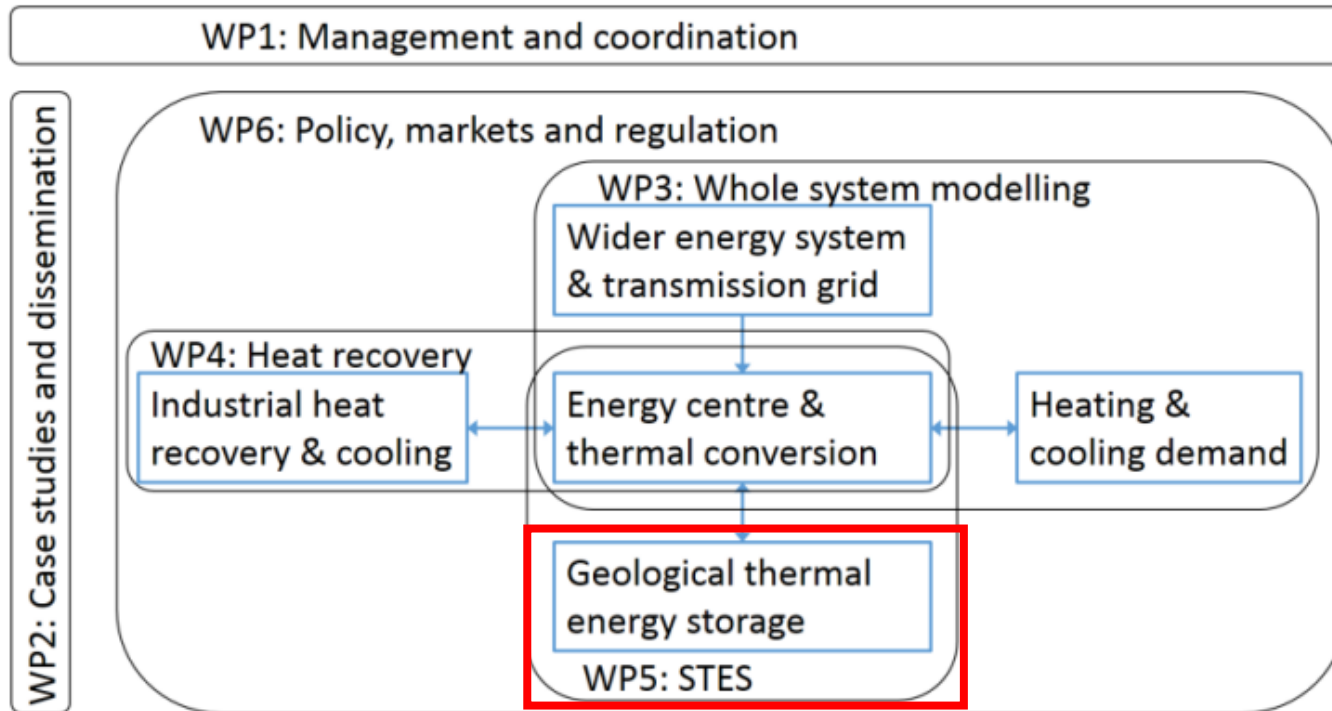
WP1: Management and coordination

WP2: Case studies and dissemination

WP6: Policy, markets and regulation

WP3: Whole system modelling

Wider energy system & transmission grid

WP4: Heat recovery

Industrial heat recovery & cooling

Energy centre & thermal conversion

Heating & cooling demand

Geological thermal energy storage

WP5: STES